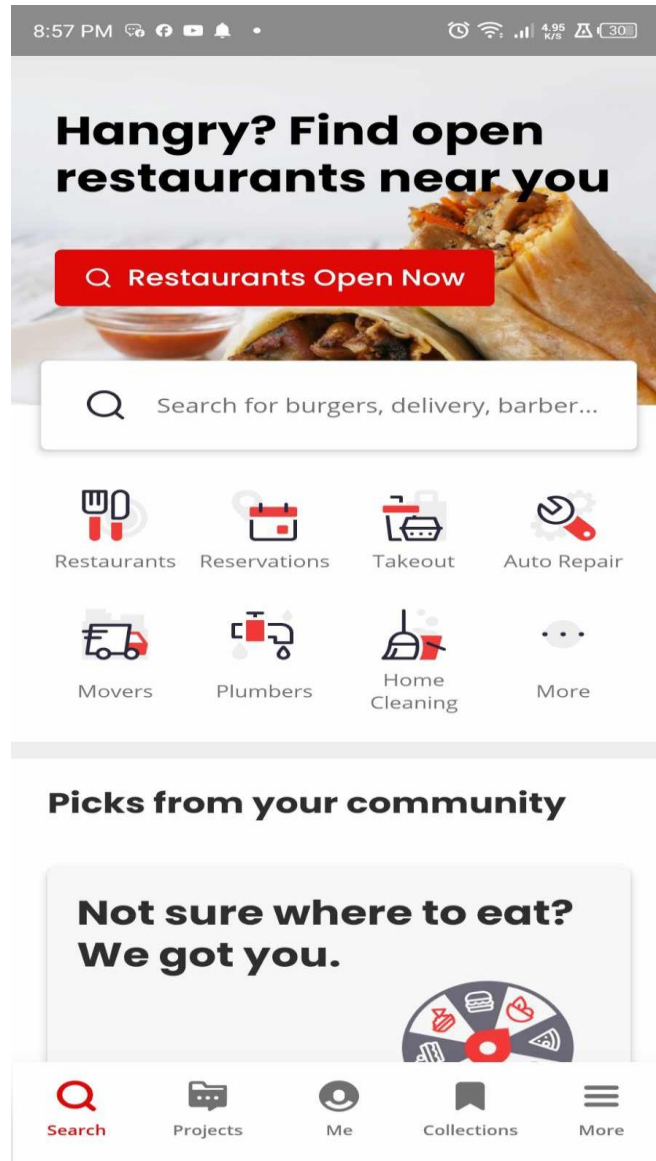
8:57 PM

4.95 K/S 30

Hangry? Find open restaurants near you

Restaurants Open Now

Search for burgers, delivery, barber...

Restaurants Reservations Takeout Auto Repair

Movers Plumbers Home Cleaning More

Picks from your community

Not sure where to eat? We got you.

Search Projects Me Collections More